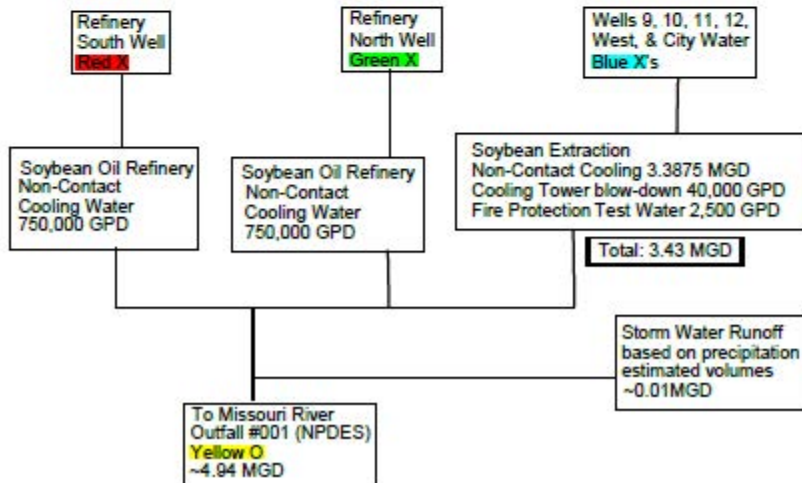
Refinery
South Well
Red X

Refinery
North Well
Green X

Wells 9, 10, 11, 12,
West, & City Water
Blue X's

Soybean Oil Refinery
Non-Contact
Cooling Water
750,000 GPD

Soybean Oil Refinery
Non-Contact
Cooling Water
750,000 GPD

Soybean Extraction
Non-Contact Cooling 3.3875 MGD
Cooling Tower blow-down 40,000 GPD
Fire Protection Test Water 2,500 GPD

Total: 3.43 MGD

Storm Water Runoff
based on precipitation
estimated volumes
~0.01MGD

To Missouri River
Outfall #001 (NPDES)
Yellow O
~4.94 MGD